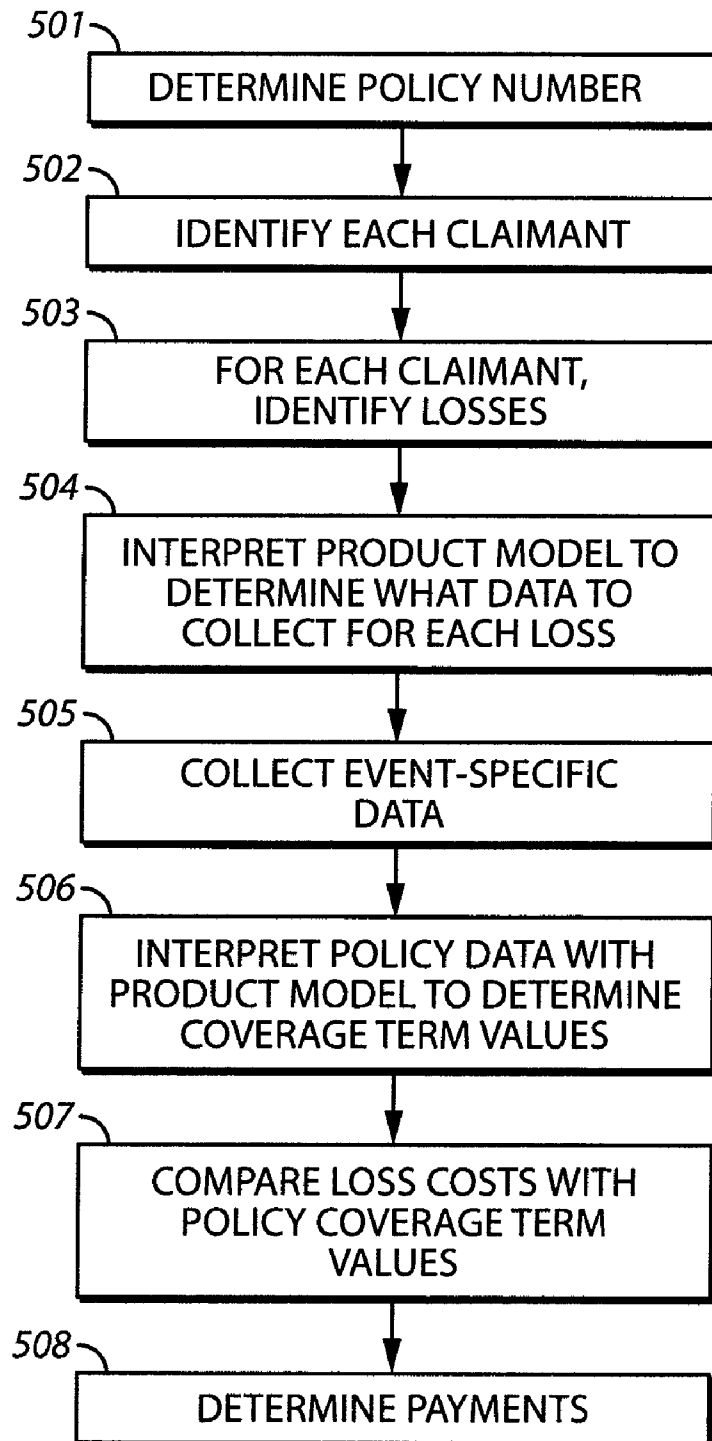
501
DETERMINE POLICY NUMBER

502
IDENTIFY EACH CLAIMANT

503
FOR EACH CLAIMANT, IDENTIFY LOSSES

504
INTERPRET PRODUCT MODEL TO DETERMINE WHAT DATA TO COLLECT FOR EACH LOSS

505
COLLECT EVENT-SPECIFIC DATA

506
INTERPRET POLICY DATA WITH PRODUCT MODEL TO DETERMINE COVERAGE TERM VALUES

507
COMPARE LOSS COSTS WITH POLICY COVERAGE TERM VALUES

508
DETERMINE PAYMENTS